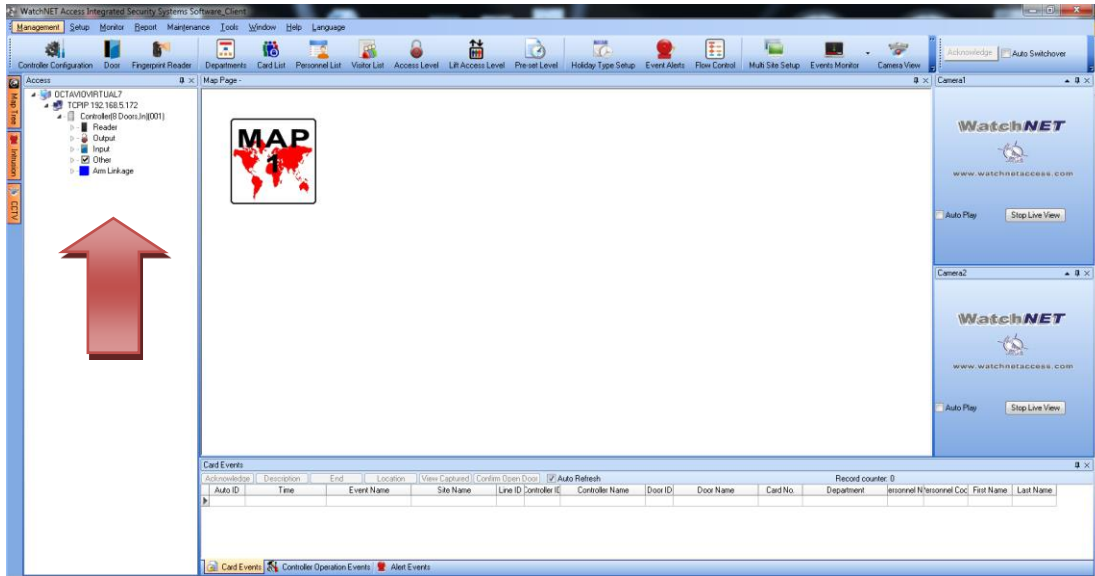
WatchNET Access Integrated Security Systems Software_Client

Management Setup Monitor Report Maintenance Tools Window Help Language

Controller Configuration Door Fingerprint Reader Departments Card List Personnel List Visitor List Access Level Lift Access Level Pre-set Level Holiday Type Setup Event Alerts Flow Control Multi Site Setup Events Monitor Camera View

Acknowledge Auto Switchover

Access

Map Tree Intrusion CCTV

OCTAVIOVIRTUAL7
TCPIP 192.168.5.172
Controller(8 Doors,In)(001)
Reader
Output
Input
Other
Arm Linkage

Map Page -

MAP
1

Camera1

WatchNET
www.watchnetaccess.com

Auto Play
Stop Live View

Camera2

WatchNET
www.watchnetaccess.com

Auto Play
Stop Live View

Card Events

Acknowledge Description End Location View Captured Confirm Open Door Auto Refresh

Record counter: 0

| Auto ID | Time | Event Name | Site Name | Line ID | Controller ID | Controller Name | Door ID | Door Name | Card No. | Department | ersonnel N | ersonnel Coc | First Name | Last Name |
|---|---|---|---|---|---|---|---|---|---|---|---|---|---|---|
| | | | | | | | | | | | | | | |

Card Events Controller Operation Events Alert Events